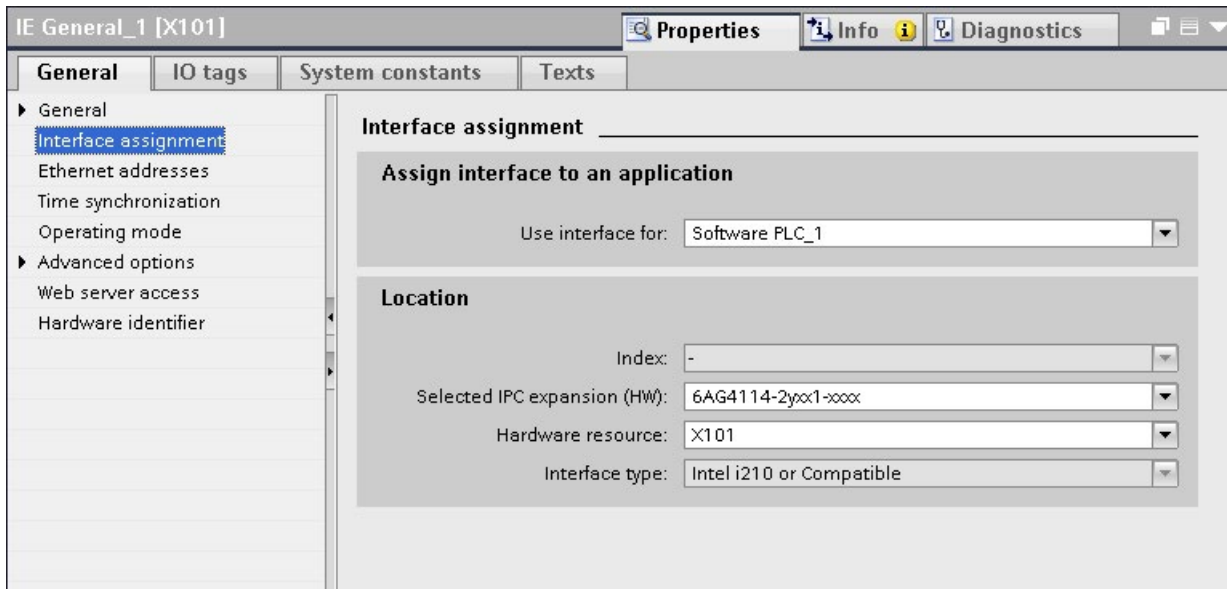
IE General_1 [X101]

Properties Info Diagnostics

General IO tags System constants Texts

General
Interface assignment
Ethernet addresses
Time synchronization
Operating mode
Advanced options
Web server access
Hardware identifier

Interface assignment

Assign interface to an application

Use interface for: Software PLC_1

Location

Index: -

Selected IPC expansion (HW): 6AG4114-2yxx1-xxxx

Hardware resource: X101

Interface type: Intel i210 or Compatible